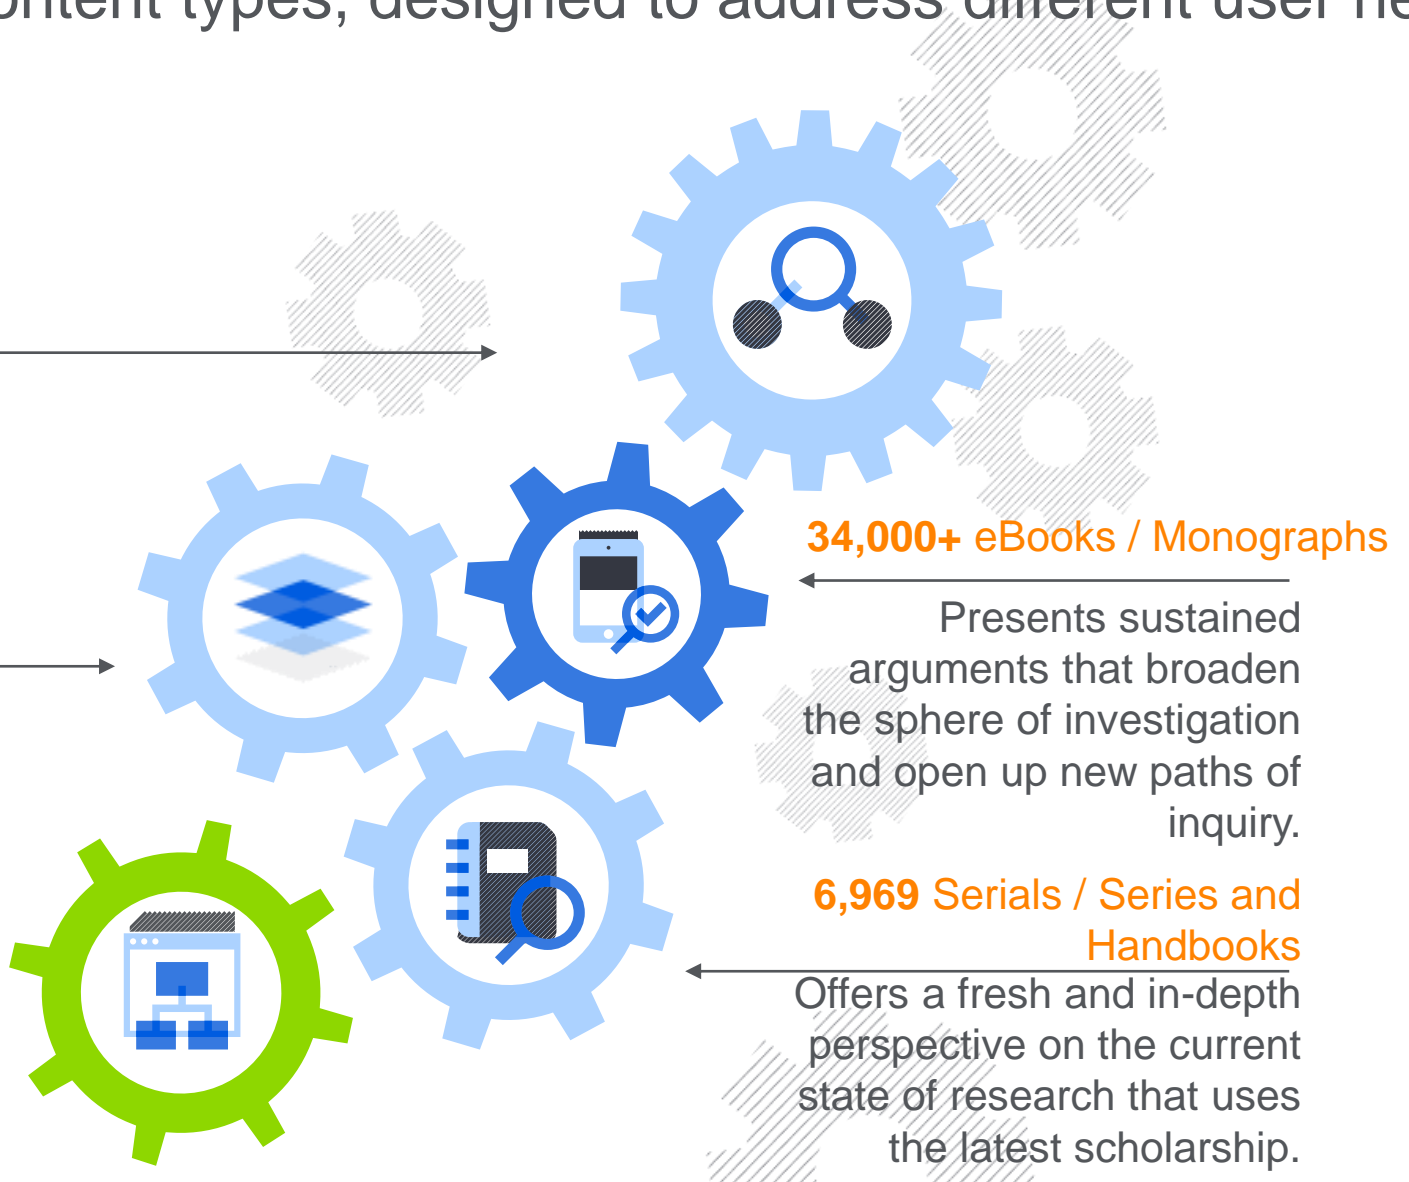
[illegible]ontent types, designed to address different user ne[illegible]

34,000+ eBooks / Monographs

Presents sustained arguments that broaden the sphere of investigation and open up new paths of inquiry.

6,969 Serials / Series and Handbooks

Offers a fresh and in-depth perspective on the current state of research that uses the latest scholarship.